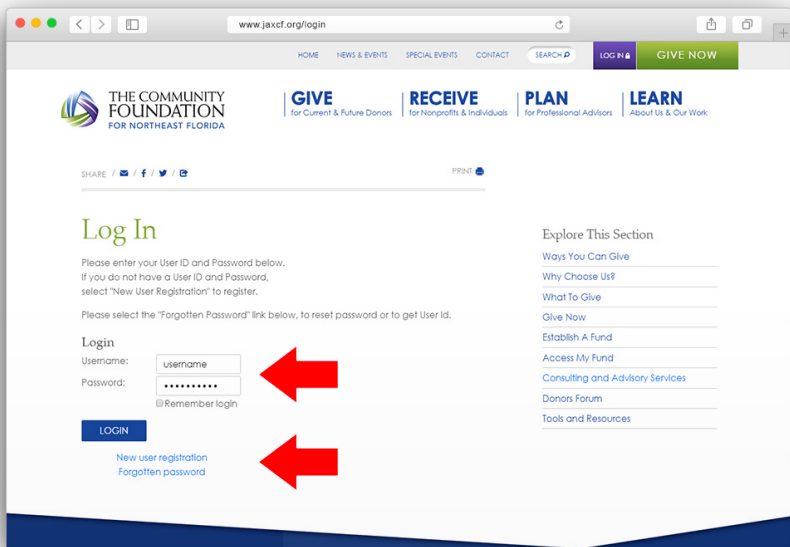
www.jaxcf.org/login

HOME NEWS & EVENTS SPECIAL EVENTS CONTACT SEARCH LOG IN GIVE NOW

THE COMMUNITY FOUNDATION FOR NORTHEAST FLORIDA

GIVE for Current & Future Donors

RECEIVE for Nonprofits & Individuals

PLAN for Professional Advisors

LEARN About Us & Our Work

SHARE / / / /

PRINT

Log In

Please enter your User ID and Password below.
If you do not have a User ID and Password,
select "New User Registration" to register.

Please select the "Forgotten Password" link below, to reset password or to get User Id.

Login

Username: username

Password: ••••••••••

Remember login

LOGIN

New user registration
Forgotten password

Explore This Section

Ways You Can Give

Why Choose Us?

What To Give

Give Now

Establish A Fund

Access My Fund

Consulting and Advisory Services

Donors Forum

Tools and Resources